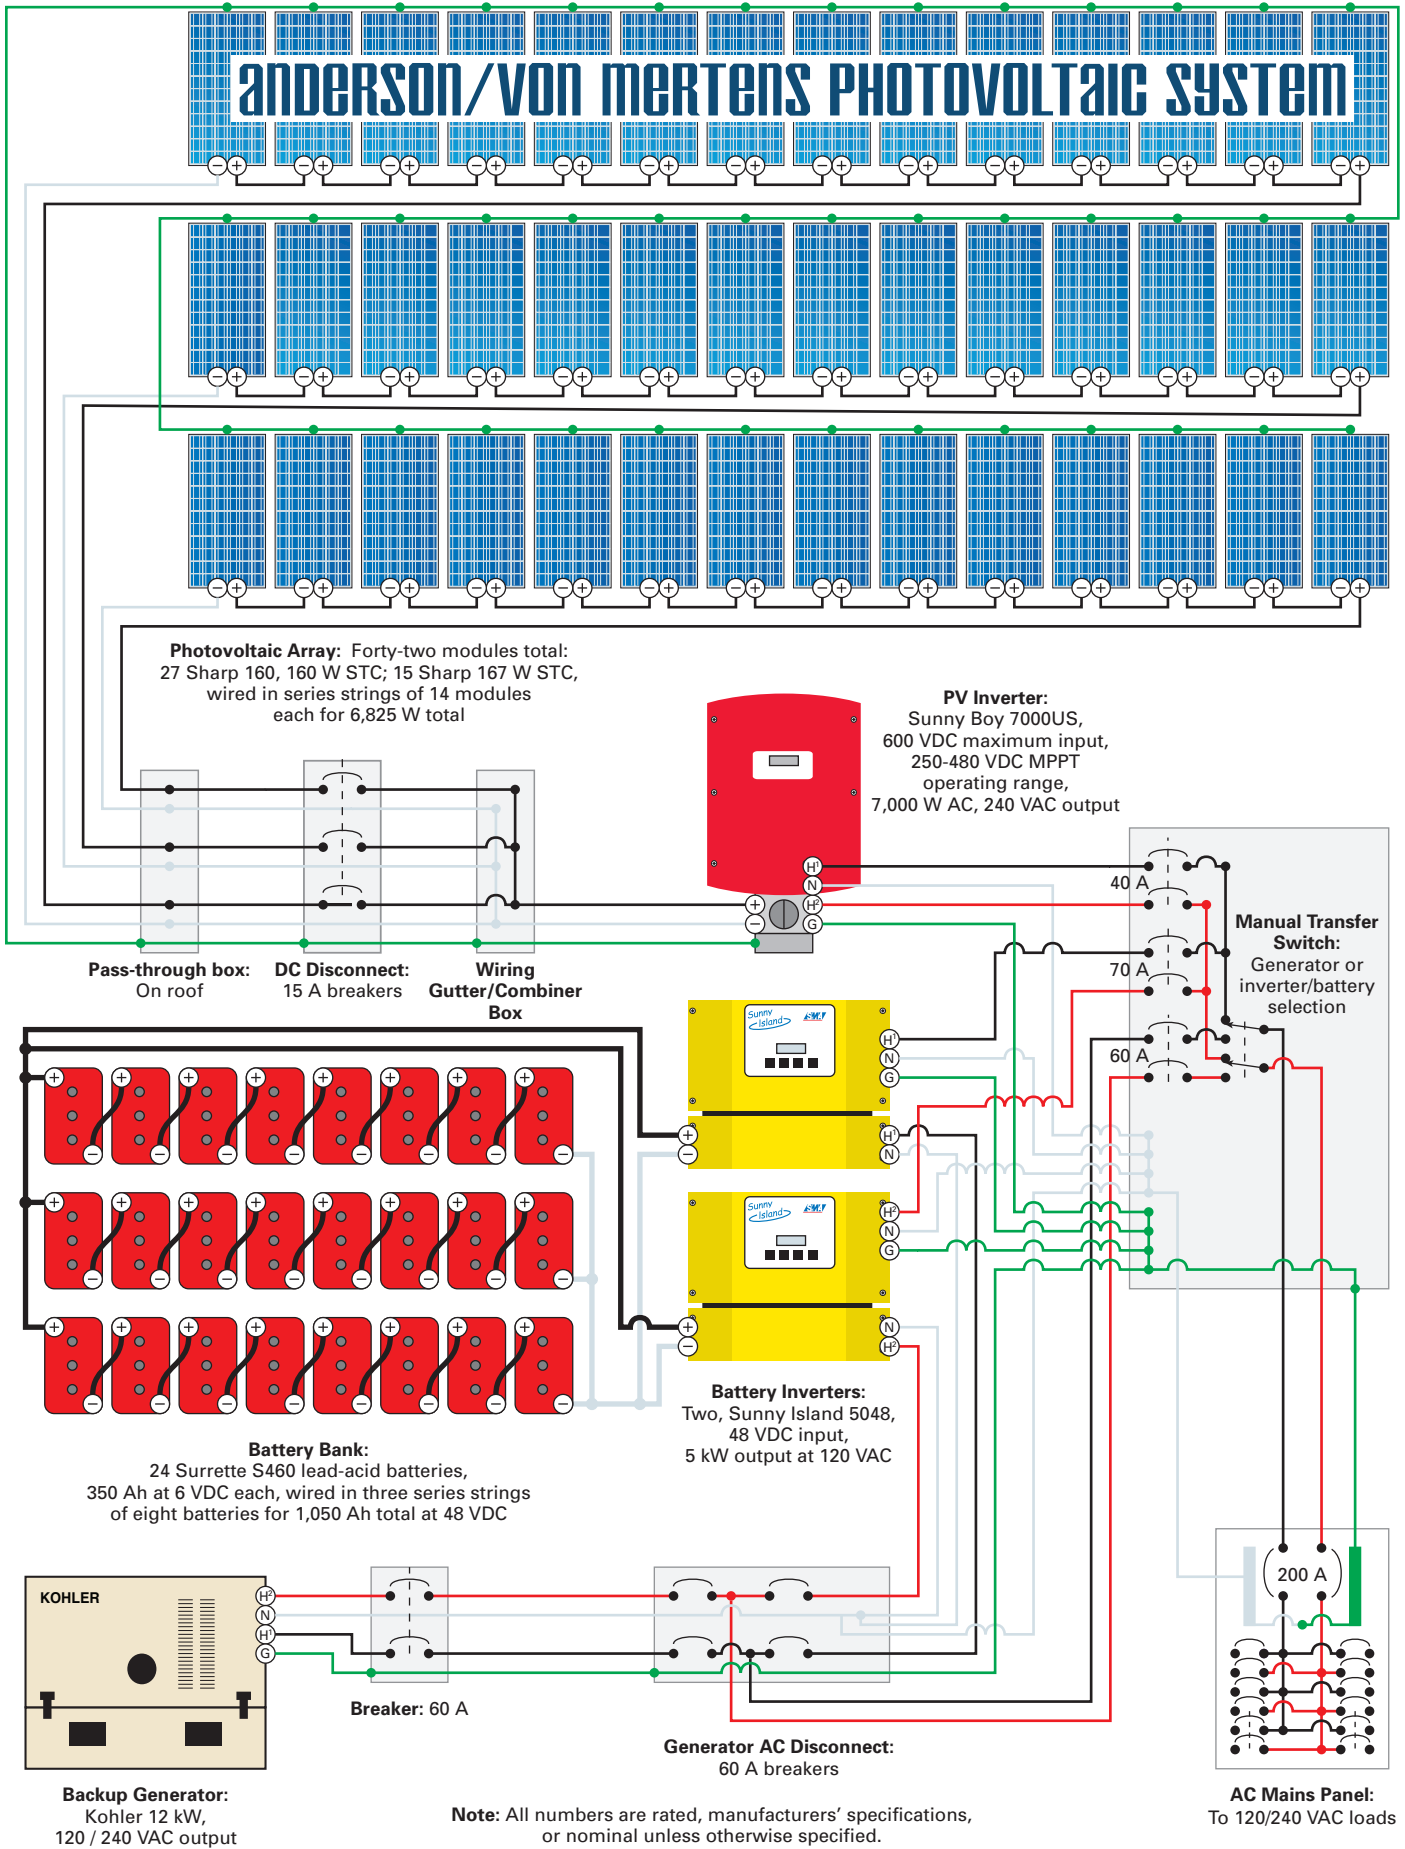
anderson/von mertens photovoltaic system

Photovoltaic Array: Forty-two modules total: 27 Sharp 160, 160 W STC; 15 Sharp 167 W STC, wired in series strings of 14 modules each for 6,825 W total

PV Inverter: Sunny Boy 7000US, 600 VDC maximum input, 250-480 VDC MPPT operating range, 7,000 W AC, 240 VAC output

Pass-through box: On roof

DC Disconnect: 15 A breakers

Wiring Gutter/Combiner Box

40 A

70 A

60 A

Manual Transfer Switch: Generator or inverter/battery selection

Sunny Island

Battery Inverters: Two, Sunny Island 5048, 48 VDC input, 5 kW output at 120 VAC

Battery Bank: 24 Surrette S460 lead-acid batteries, 350 Ah at 6 VDC each, wired in three series strings of eight batteries for 1,050 Ah total at 48 VDC

KOHLER

Backup Generator: Kohler 12 kW, 120 / 240 VAC output

Breaker: 60 A

Generator AC Disconnect: 60 A breakers

200 A

AC Mains Panel: To 120/240 VAC loads

Note: All numbers are rated, manufacturers' specifications, or nominal unless otherwise specified.